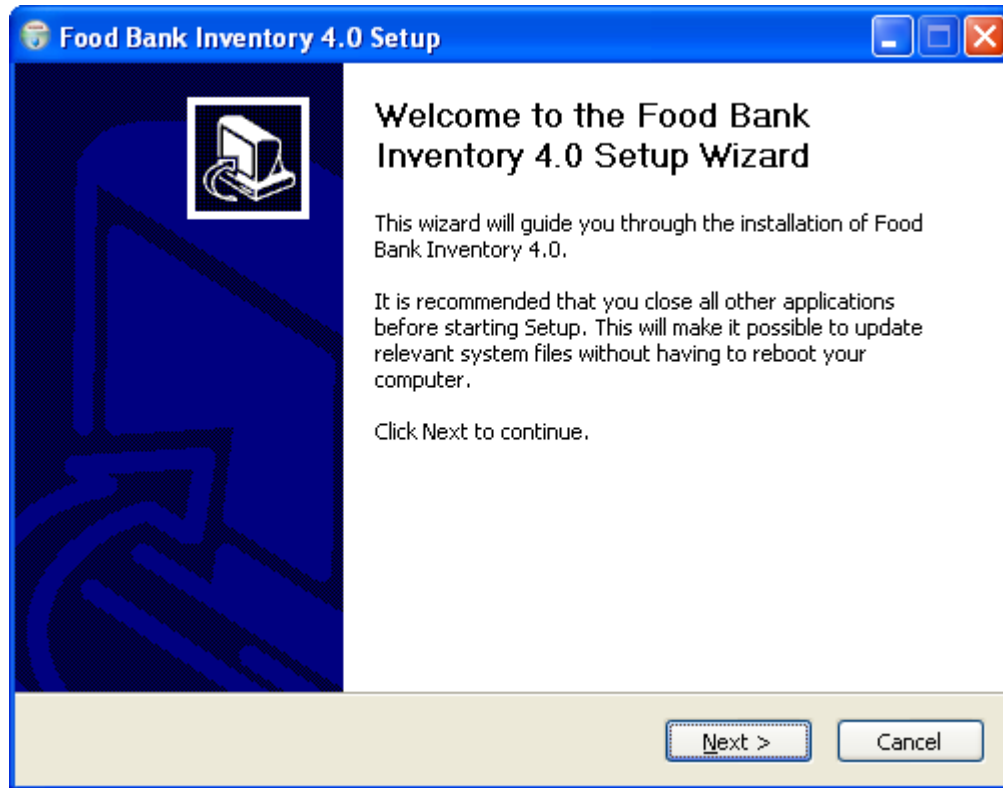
Food Bank Inventory 4.0 Setup

Welcome to the Food Bank Inventory 4.0 Setup Wizard

This wizard will guide you through the installation of Food Bank Inventory 4.0.

It is recommended that you close all other applications before starting Setup. This will make it possible to update relevant system files without having to reboot your computer.

Click Next to continue.

Next >
Cancel